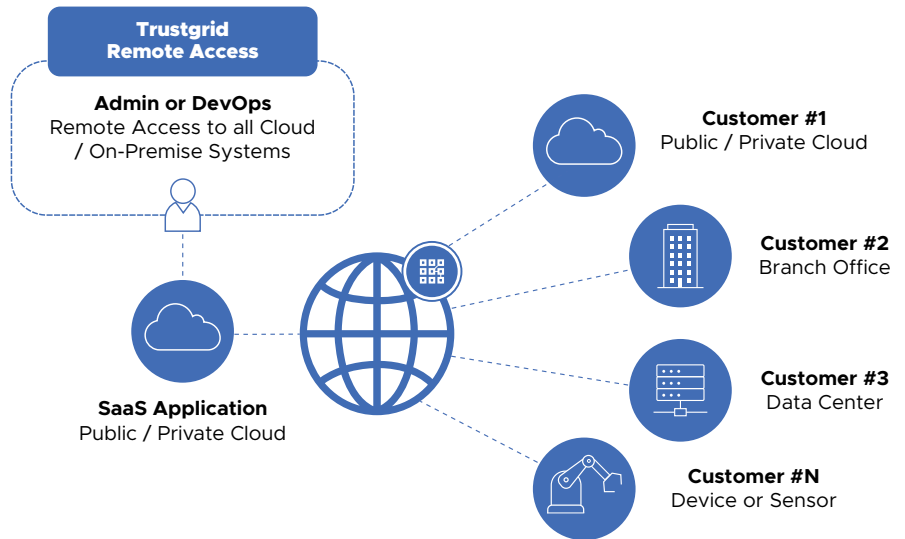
Trustgrid Remote Access

Admin or DevOps
Remote Access to all Cloud / On-Premise Systems

SaaS Application
Public / Private Cloud

Customer #1
Public / Private Cloud

Customer #2
Branch Office

Customer #3
Data Center

Customer #N
Device or Sensor